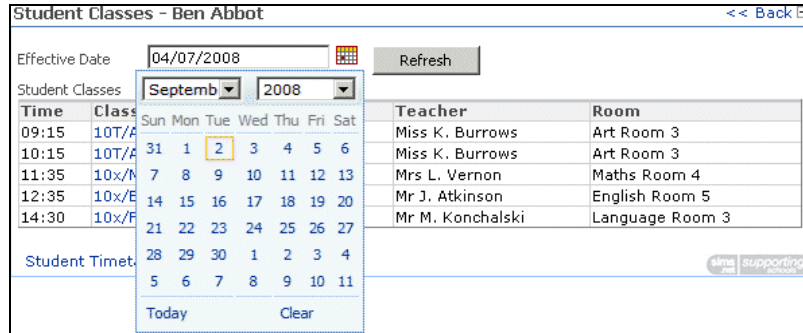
Student Classes - Ben Abbot

<< Back

Effective Date 04/07/2008

Refresh

Student Classes

Septemb

2008

| Sun | Mon | Tue | Wed | Thu | Fri | Sat |
|---|---|---|---|---|---|---|
| 31 | 1 | 2 | 3 | 4 | 5 | 6 |
| 7 | 8 | 9 | 10 | 11 | 12 | 13 |
| 14 | 15 | 16 | 17 | 18 | 19 | 20 |
| 21 | 22 | 23 | 24 | 25 | 26 | 27 |
| 28 | 29 | 30 | 1 | 2 | 3 | 4 |
| 5 | 6 | 7 | 8 | 9 | 10 | 11 |

Today Clear

| Time | Class | Teacher | Room |
|---|---|---|---|
| 09:15 | 10T/A | Miss K. Burrows | Art Room 3 |
| 10:15 | 10T/A | Miss K. Burrows | Art Room 3 |
| 11:35 | 10x/M | Mrs L. Vernon | Maths Room 4 |
| 12:35 | 10x/E | Mr J. Atkinson | English Room 5 |
| 14:30 | 10x/F | Mr M. Konchalski | Language Room 3 |

Student Timet

sims .net supporting